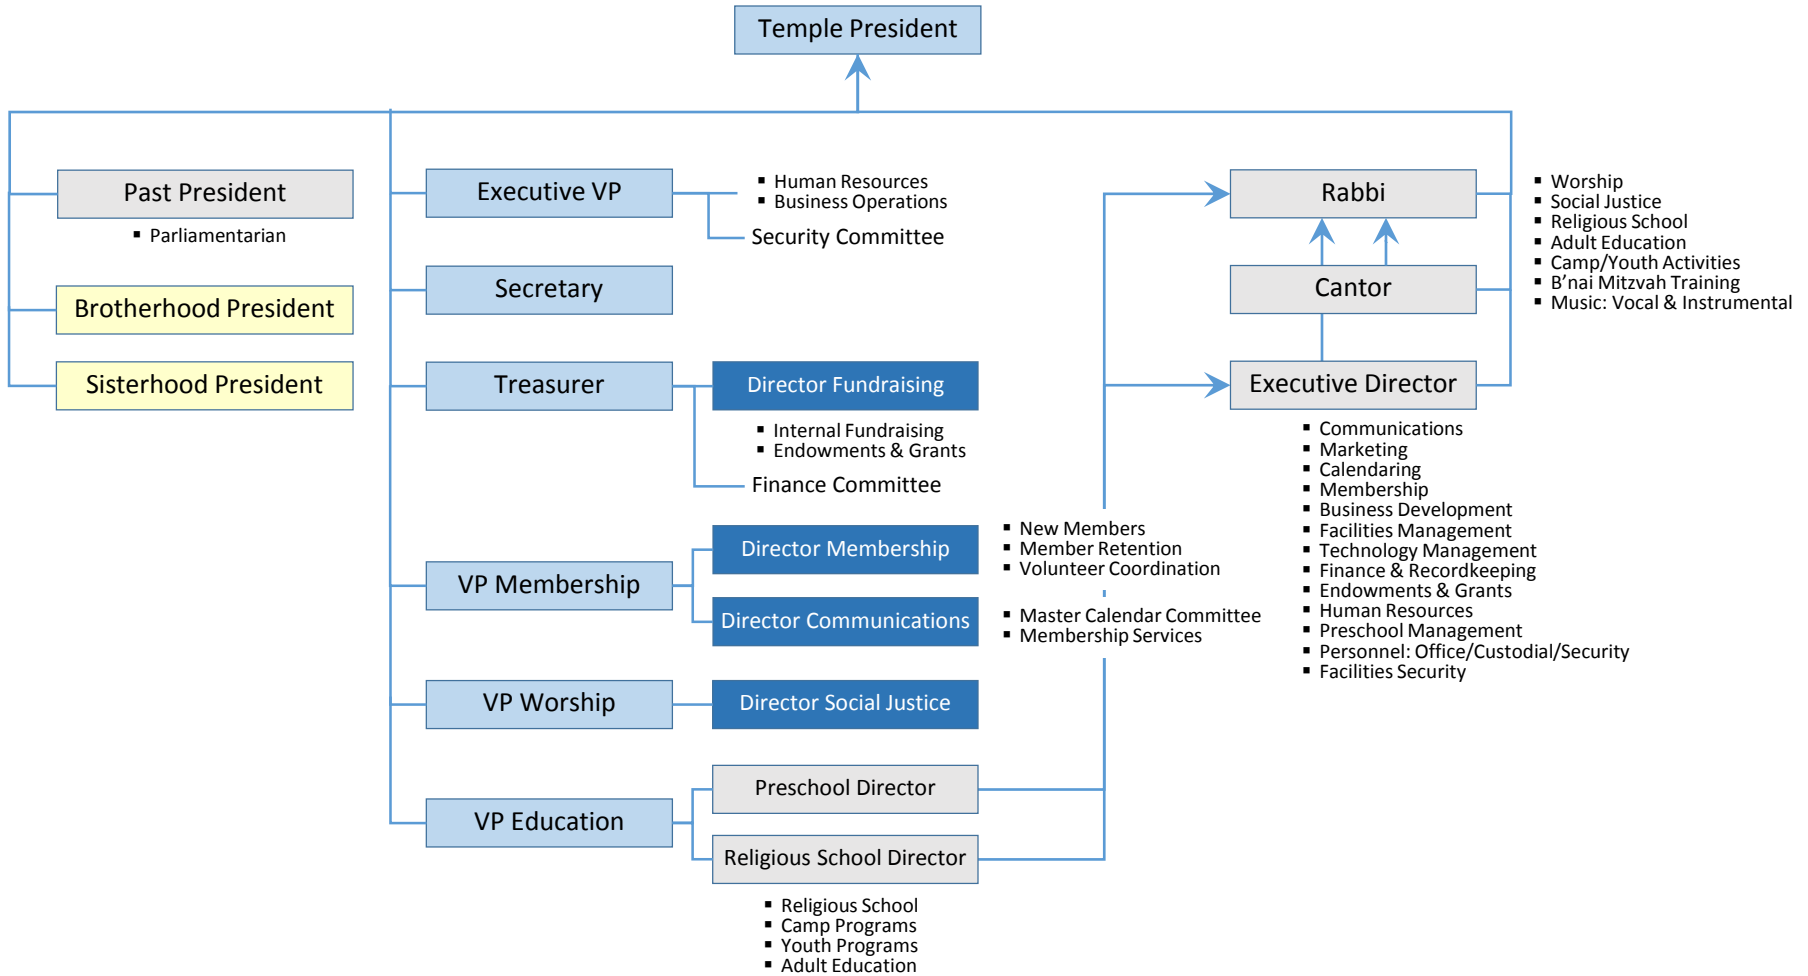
Temple President

Past President
- Parliamentarian

Brotherhood President

Sisterhood President

Executive VP
- Human Resources
- Business Operations

Security Committee

Secretary

Treasurer

Director Fundraising
- Internal Fundraising
- Endowments & Grants

Finance Committee

VP Membership

Director Membership

Director Communications

- New Members
- Member Retention
- Volunteer Coordination

- Master Calendar Committee
- Membership Services

VP Worship

Director Social Justice

VP Education

Preschool Director

Religious School Director
- Religious School
- Camp Programs
- Youth Programs
- Adult Education

Rabbi

Cantor

Executive Director

- Worship
- Social Justice
- Religious School
- Adult Education
- Camp/Youth Activities
- B'nai Mitzvah Training
- Music: Vocal & Instrumental

- Communications
- Marketing
- Calendaring
- Membership
- Business Development
- Facilities Management
- Technology Management
- Finance & Recordkeeping
- Endowments & Grants
- Human Resources
- Preschool Management
- Personnel: Office/Custodial/Security
- Facilities Security